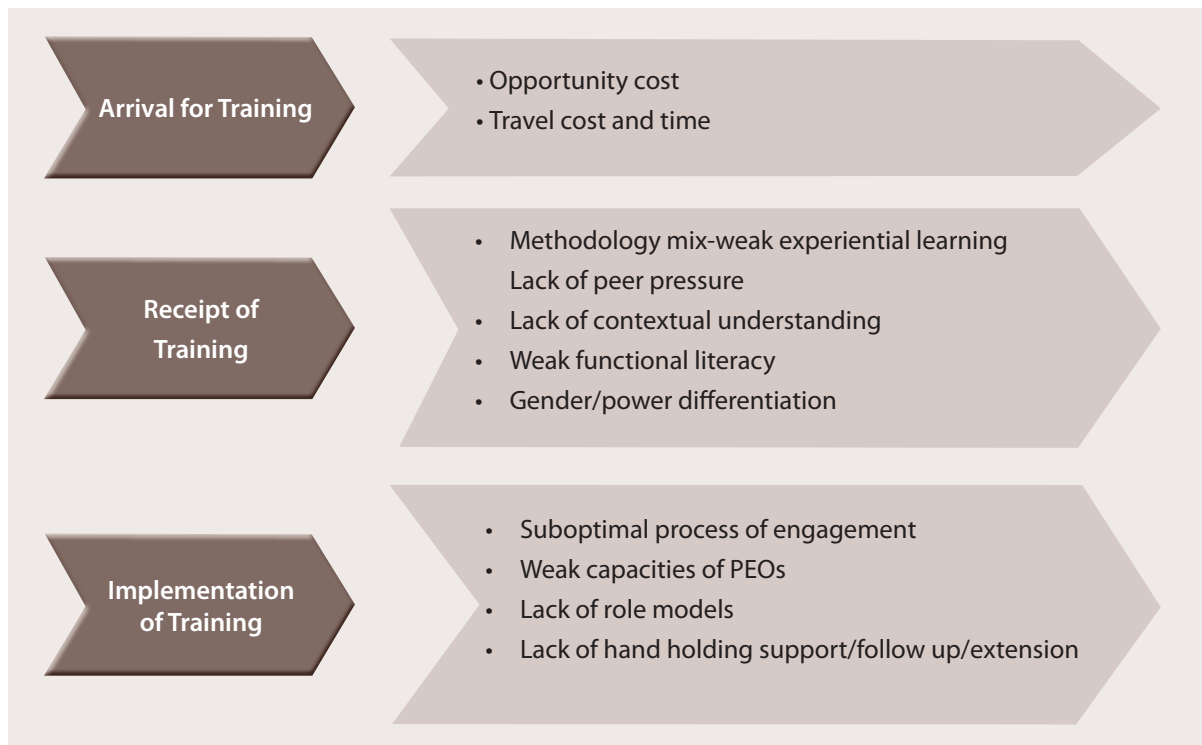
Arrival for Training

• Opportunity cost
• Travel cost and time

Receipt of Training

• Methodology mix-weak experiential learning Lack of peer pressure
• Lack of contextual understanding
• Weak functional literacy
• Gender/power differentiation

Implementation of Training

• Suboptimal process of engagement
• Weak capacities of PEOs
• Lack of role models
• Lack of hand holding support/follow up/extension